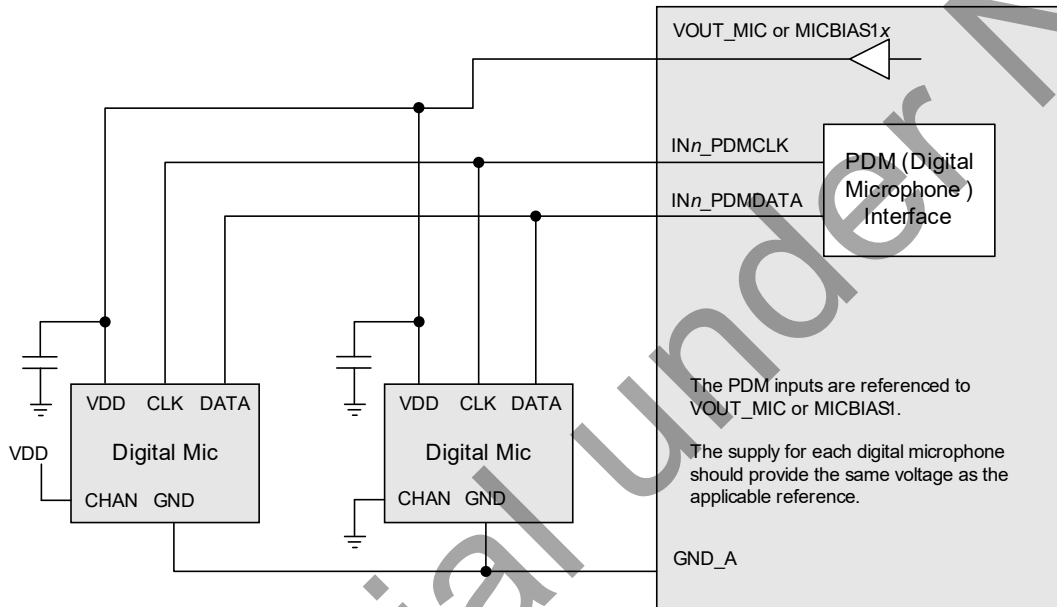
VOUT_MIC or MICBIAS1$x$

IN$n$_PDMCLK

IN$n$_PDMDATA

PDM (Digital Microphone ) Interface

VDD CLK DATA

Digital Mic

VDD

CHAN GND

VDD CLK DATA

Digital Mic

CHAN GND

The PDM inputs are referenced to VOUT_MIC or MICBIAS1.

The supply for each digital microphone should provide the same voltage as the applicable reference.

GND_A

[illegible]al Under N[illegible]